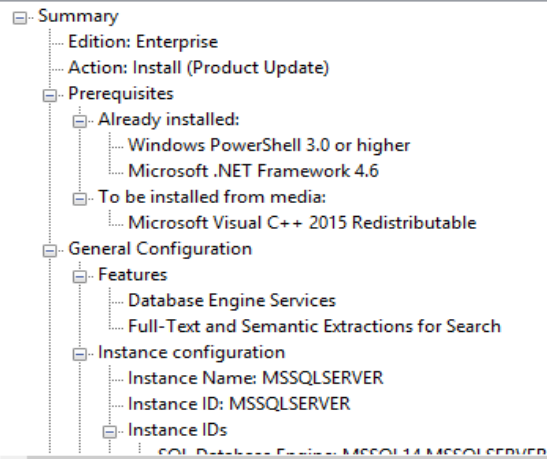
Summary
Edition: Enterprise
Action: Install (Product Update)
Prerequisites
Already installed:
Windows PowerShell 3.0 or higher
Microsoft .NET Framework 4.6
To be installed from media:
Microsoft Visual C++ 2015 Redistributable
General Configuration
Features
Database Engine Services
Full-Text and Semantic Extractions for Search
Instance configuration
Instance Name: MSSQLSERVER
Instance ID: MSSQLSERVER
Instance IDs
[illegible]